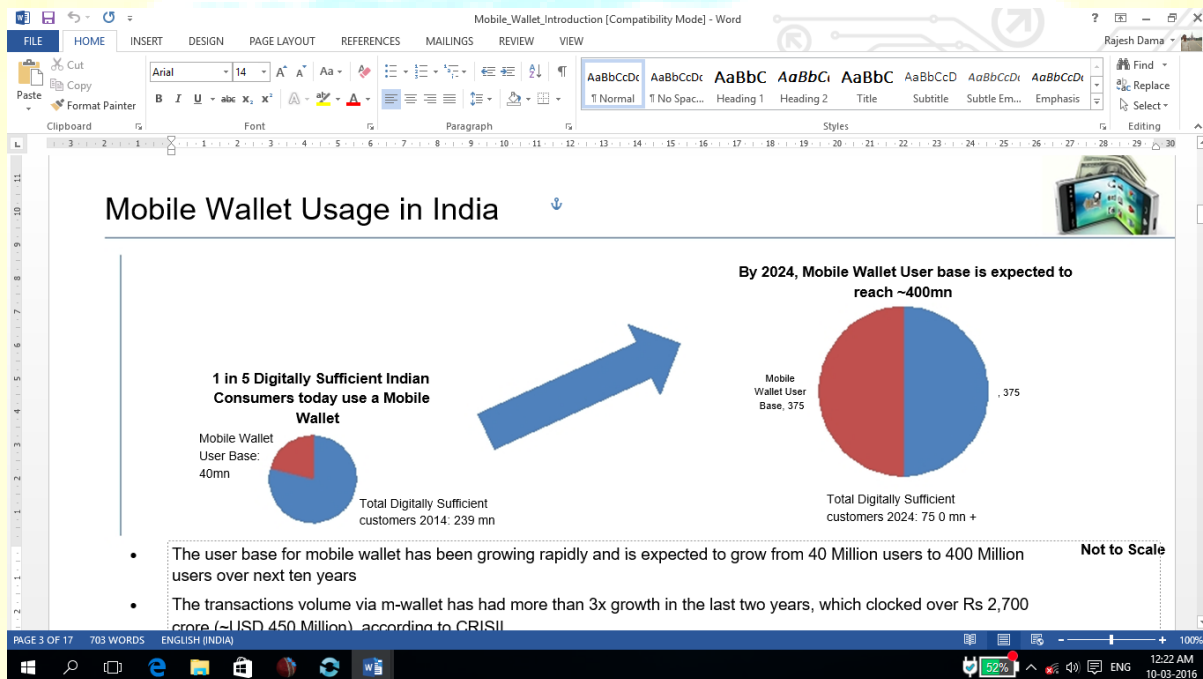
Mobile_Wallet_Introduction [Compatibility Mode] - Word

FILE HOME INSERT DESIGN PAGE LAYOUT REFERENCES MAILINGS REVIEW VIEW

Rajesh Dama

Paste Cut Copy Format Painter Clipboard

Arial 14 Font

Paragraph

AaBbCcDc ¶ Normal AaBbCcDc ¶ No Spac... AaBbC Heading 1 AaBbCc Heading 2 AaBbC Title AaBbCcD Subtitle AaBbCcD Subtle Em... AaBbCcD Emphasis

Styles

Find Replace Select Editing

Mobile Wallet Usage in India

By 2024, Mobile Wallet User base is expected to reach ~400mn

1 in 5 Digitally Sufficient Indian Consumers today use a Mobile Wallet

Mobile Wallet User Base: 40mn

Total Digitally Sufficient customers 2014: 239 mn

Mobile Wallet User Base, 375

, 375

Total Digitally Sufficient customers 2024: 75 0 mn +

Not to Scale

• The user base for mobile wallet has been growing rapidly and is expected to grow from 40 Million users to 400 Million users over next ten years

• The transactions volume via m-wallet has had more than 3x growth in the last two years, which clocked over Rs 2,700 crore (~USD 450 Million), according to CRISIL

PAGE 3 OF 17 703 WORDS ENGLISH (INDIA) 100%

52% ENG 12:22 AM 10-03-2016